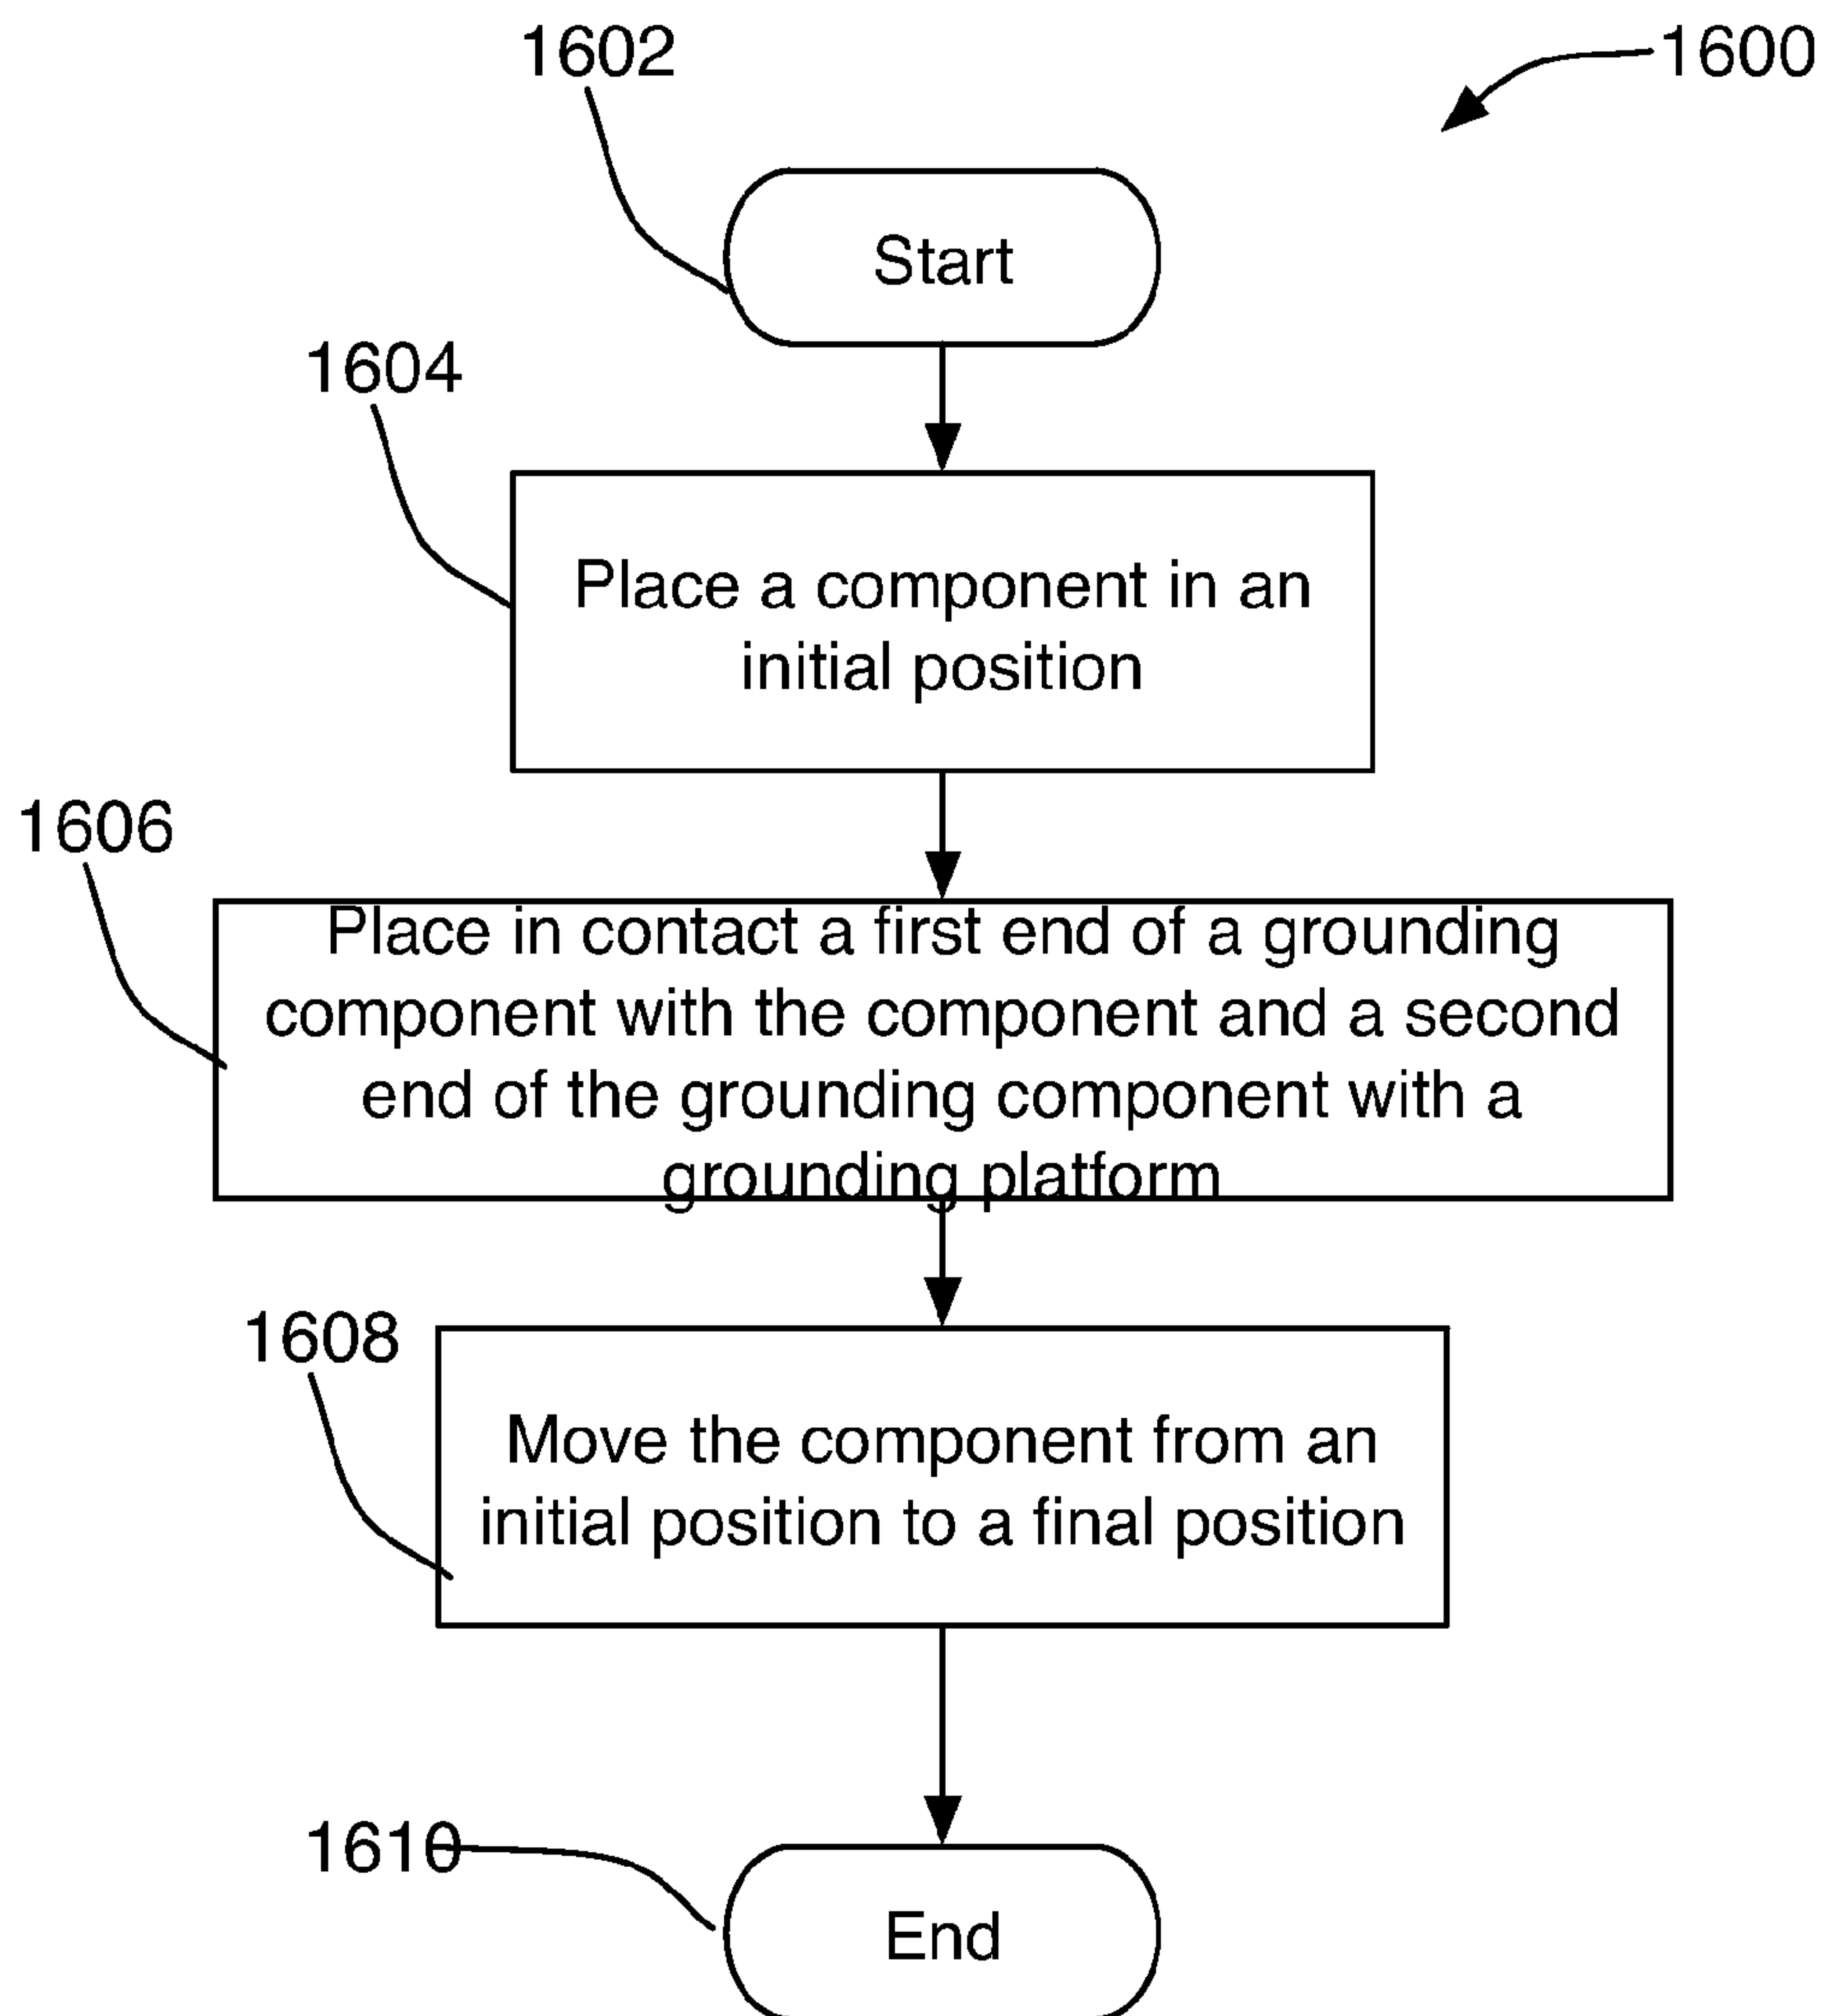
1602

1600

Start

1604

Place a component in an initial position

1606

Place in contact a first end of a grounding component with the component and a second end of the grounding component with a grounding platform

1608

Move the component from an initial position to a final position

1610

End